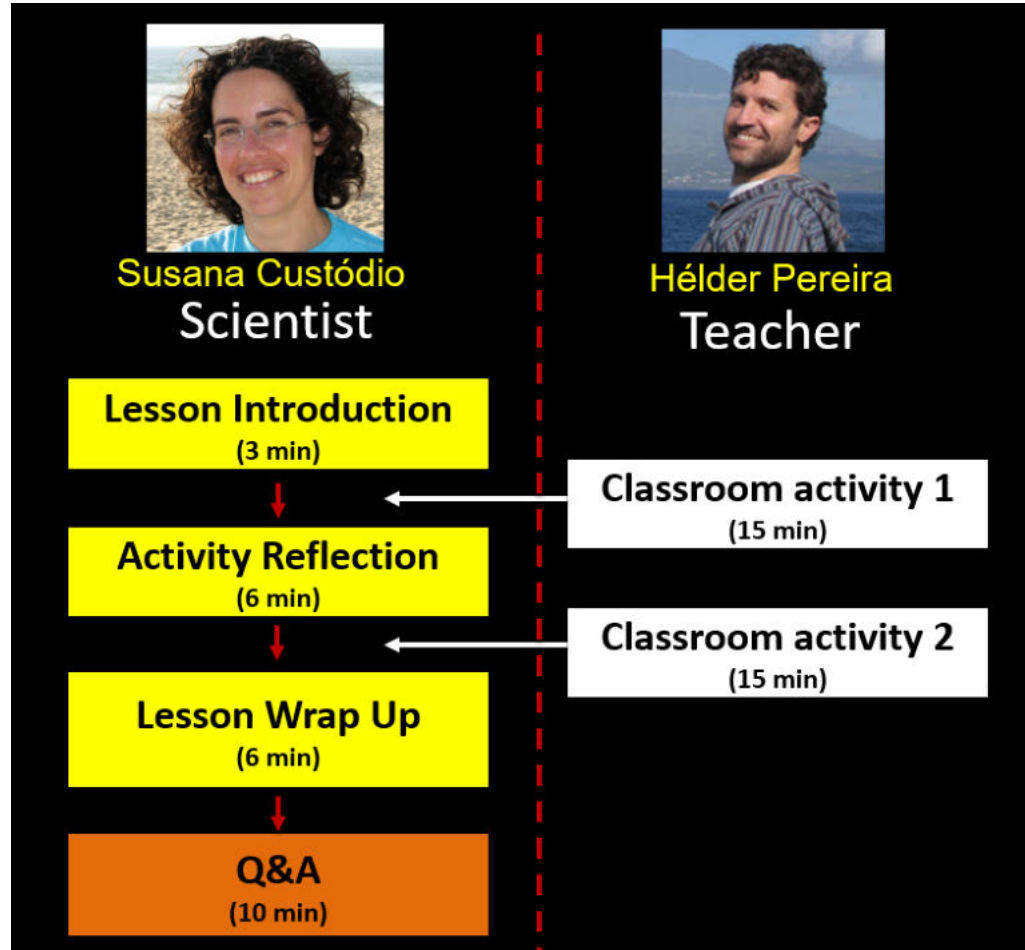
Susana Custódio
Scientist

Hélder Pereira
Teacher

Lesson Introduction
(3 min)

Classroom activity 1
(15 min)

Activity Reflection
(6 min)

Classroom activity 2
(15 min)

Lesson Wrap Up
(6 min)

Q&A
(10 min)